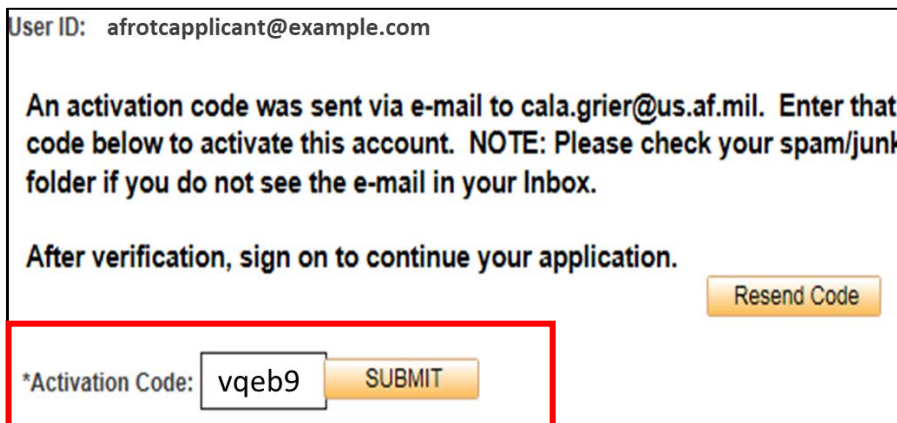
User ID: afrotcapplicant@example.com

An activation code was sent via e-mail to cala.grier@us.af.mil. Enter that code below to activate this account. NOTE: Please check your spam/junk folder if you do not see the e-mail in your Inbox.

After verification, sign on to continue your application.

Resend Code

*Activation Code: vqeb9 SUBMIT